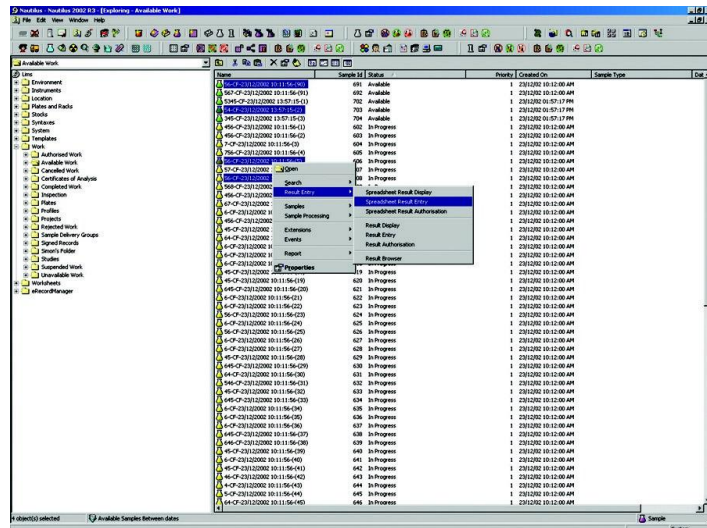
Nautilus - Nautilus 2002 R3 - [Exploring - Available Work]
File Edit View Window Help

Available Work

Lims
Environment
Instruments
Location
Plates and Racks
Stocks
Syntaxes
System
Templates
Work
Authorised Work
Available Work
Cancelled Work
Certificates of Analysis
Completed Work
Inspection
Plates
Profiles
Projects
Rejected Work
Sample Delivery Groups
Signed Records
Simon's Folder
Studies
Suspended Work
Unavailable Work
Worksheets
eRecordManager

| Name | Sample Id | Status | Priority | Created On | Sample Type | Dat |
|---|---|---|---|---|---|---|
| 56-CF-23/12/2002 10:11:56-(90) | 691 | Available | 1 | 23/12/02 10:12:00 AM | | |
| 56-CF-23/12/2002 10:11:56-(91) | 692 | Available | 1 | 23/12/02 10:12:00 AM | | |
| 5345-CF-23/12/2002 13:57:15-(1) | 702 | Available | 1 | 23/12/02 01:57:17 PM | | |
| 54-CF-23/12/2002 13:57:15-(2) | 703 | Available | 1 | 23/12/02 01:57:17 PM | | |
| 345-CF-23/12/2002 13:57:15-(3) | 704 | Available | 1 | 23/12/02 01:57:17 PM | | |
| 456-CF-23/12/2002 10:11:56-(1) | 602 | In Progress | 1 | 23/12/02 10:12:00 AM | | |
| 456-CF-23/12/2002 10:11:56-(2) | 603 | In Progress | 1 | 23/12/02 10:12:00 AM | | |
| 7-CF-23/12/2002 10:11:56-(3) | 604 | In Progress | 1 | 23/12/02 10:12:00 AM | | |
| 756-CF-23/12/2002 10:11:56-(4) | 605 | In Progress | 1 | 23/12/02 10:12:00 AM | | |
| 56-CF-23/12/2002 10:11:56-(5) | 606 | In Progress | 1 | 23/12/02 10:12:00 AM | | |
| 57-CF-23/12/2002 | 607 | In Progress | 1 | 23/12/02 10:12:00 AM | | |
| 56-CF-23/12/2002 | 608 | In Progress | 1 | 23/12/02 10:12:00 AM | | |
| 568-CF-23/12/2002 | | | 1 | 23/12/02 10:12:00 AM | | |
| 456-CF-23/12/2002 | | | 1 | 23/12/02 10:12:00 AM | | |
| 67-CF-23/12/2002 | | | 1 | 23/12/02 10:12:00 AM | | |
| 6-CF-23/12/2002 1 | | | 1 | 23/12/02 10:12:00 AM | | |
| 456-CF-23/12/2002 | | | 1 | 23/12/02 10:12:00 AM | | |
| 45-CF-23/12/2002 | | | 1 | 23/12/02 10:12:00 AM | | |
| 64-CF-23/12/2002 | | | 1 | 23/12/02 10:12:00 AM | | |
| 6-CF-23/12/2002 1 | | | 1 | 23/12/02 10:12:00 AM | | |
| 6-CF-23/12/2002 1 | | | 1 | 23/12/02 10:12:00 AM | | |
| 6-CF-23/12/2002 1 | | | 1 | 23/12/02 10:12:00 AM | | |
| 45-CF-23/12/2002 | 619 | In Progress | 1 | 23/12/02 10:12:00 AM | | |
| 45-CF-23/12/2002 10:11:56-(19) | 620 | In Progress | 1 | 23/12/02 10:12:00 AM | | |
| 645-CF-23/12/2002 10:11:56-(20) | 621 | In Progress | 1 | 23/12/02 10:12:00 AM | | |
| 6-CF-23/12/2002 10:11:56-(21) | 622 | In Progress | 1 | 23/12/02 10:12:00 AM | | |
| 6-CF-23/12/2002 10:11:56-(22) | 623 | In Progress | 1 | 23/12/02 10:12:00 AM | | |
| 6-CF-23/12/2002 10:11:56-(23) | 624 | In Progress | 1 | 23/12/02 10:12:00 AM | | |
| 6-CF-23/12/2002 10:11:56-(24) | 625 | In Progress | 1 | 23/12/02 10:12:00 AM | | |
| 56-CF-23/12/2002 10:11:56-(25) | 626 | In Progress | 1 | 23/12/02 10:12:00 AM | | |
| 56-CF-23/12/2002 10:11:56-(26) | 627 | In Progress | 1 | 23/12/02 10:12:00 AM | | |
| 6-CF-23/12/2002 10:11:56-(27) | 628 | In Progress | 1 | 23/12/02 10:12:00 AM | | |
| 45-CF-23/12/2002 10:11:56-(28) | 629 | In Progress | 1 | 23/12/02 10:12:00 AM | | |
| 645-CF-23/12/2002 10:11:56-(29) | 630 | In Progress | 1 | 23/12/02 10:12:00 AM | | |
| 64-CF-23/12/2002 10:11:56-(30) | 631 | In Progress | 1 | 23/12/02 10:12:00 AM | | |
| 546-CF-23/12/2002 10:11:56-(31) | 632 | In Progress | 1 | 23/12/02 10:12:00 AM | | |
| 45-CF-23/12/2002 10:11:56-(32) | 633 | In Progress | 1 | 23/12/02 10:12:00 AM | | |
| 645-CF-23/12/2002 10:11:56-(33) | 634 | In Progress | 1 | 23/12/02 10:12:00 AM | | |
| 6-CF-23/12/2002 10:11:56-(34) | 635 | In Progress | 1 | 23/12/02 10:12:00 AM | | |
| 6-CF-23/12/2002 10:11:56-(35) | 636 | In Progress | 1 | 23/12/02 10:12:00 AM | | |
| 6-CF-23/12/2002 10:11:56-(36) | 637 | In Progress | 1 | 23/12/02 10:12:00 AM | | |
| 645-CF-23/12/2002 10:11:56-(37) | 638 | In Progress | 1 | 23/12/02 10:12:00 AM | | |
| 646-CF-23/12/2002 10:11:56-(38) | 639 | In Progress | 1 | 23/12/02 10:12:00 AM | | |
| 45-CF-23/12/2002 10:11:56-(39) | 640 | In Progress | 1 | 23/12/02 10:12:00 AM | | |
| 6-CF-23/12/2002 10:11:56-(40) | 641 | In Progress | 1 | 23/12/02 10:12:00 AM | | |
| 45-CF-23/12/2002 10:11:56-(41) | 642 | In Progress | 1 | 23/12/02 10:12:00 AM | | |
| 46-CF-23/12/2002 10:11:56-(42) | 643 | In Progress | 1 | 23/12/02 10:12:00 AM | | |
| 4-CF-23/12/2002 10:11:56-(43) | 644 | In Progress | 1 | 23/12/02 10:12:00 AM | | |
| 5-CF-23/12/2002 10:11:56-(44) | 645 | In Progress | 1 | 23/12/02 10:12:00 AM | | |
| 64-CF-23/12/2002 10:11:56-(45) | 646 | In Progress | 1 | 23/12/02 10:12:00 AM | | |

Open
Search
Result Entry
Samples
Sample Processing
Extensions
Events
Report
Properties

Spreadsheet Result Display
Spreadsheet Result Entry
Spreadsheet Result Authorisation
Result Display
Result Entry
Result Authorisation
Result Browser

4 object(s) selected
Available Samples Between dates
Sample